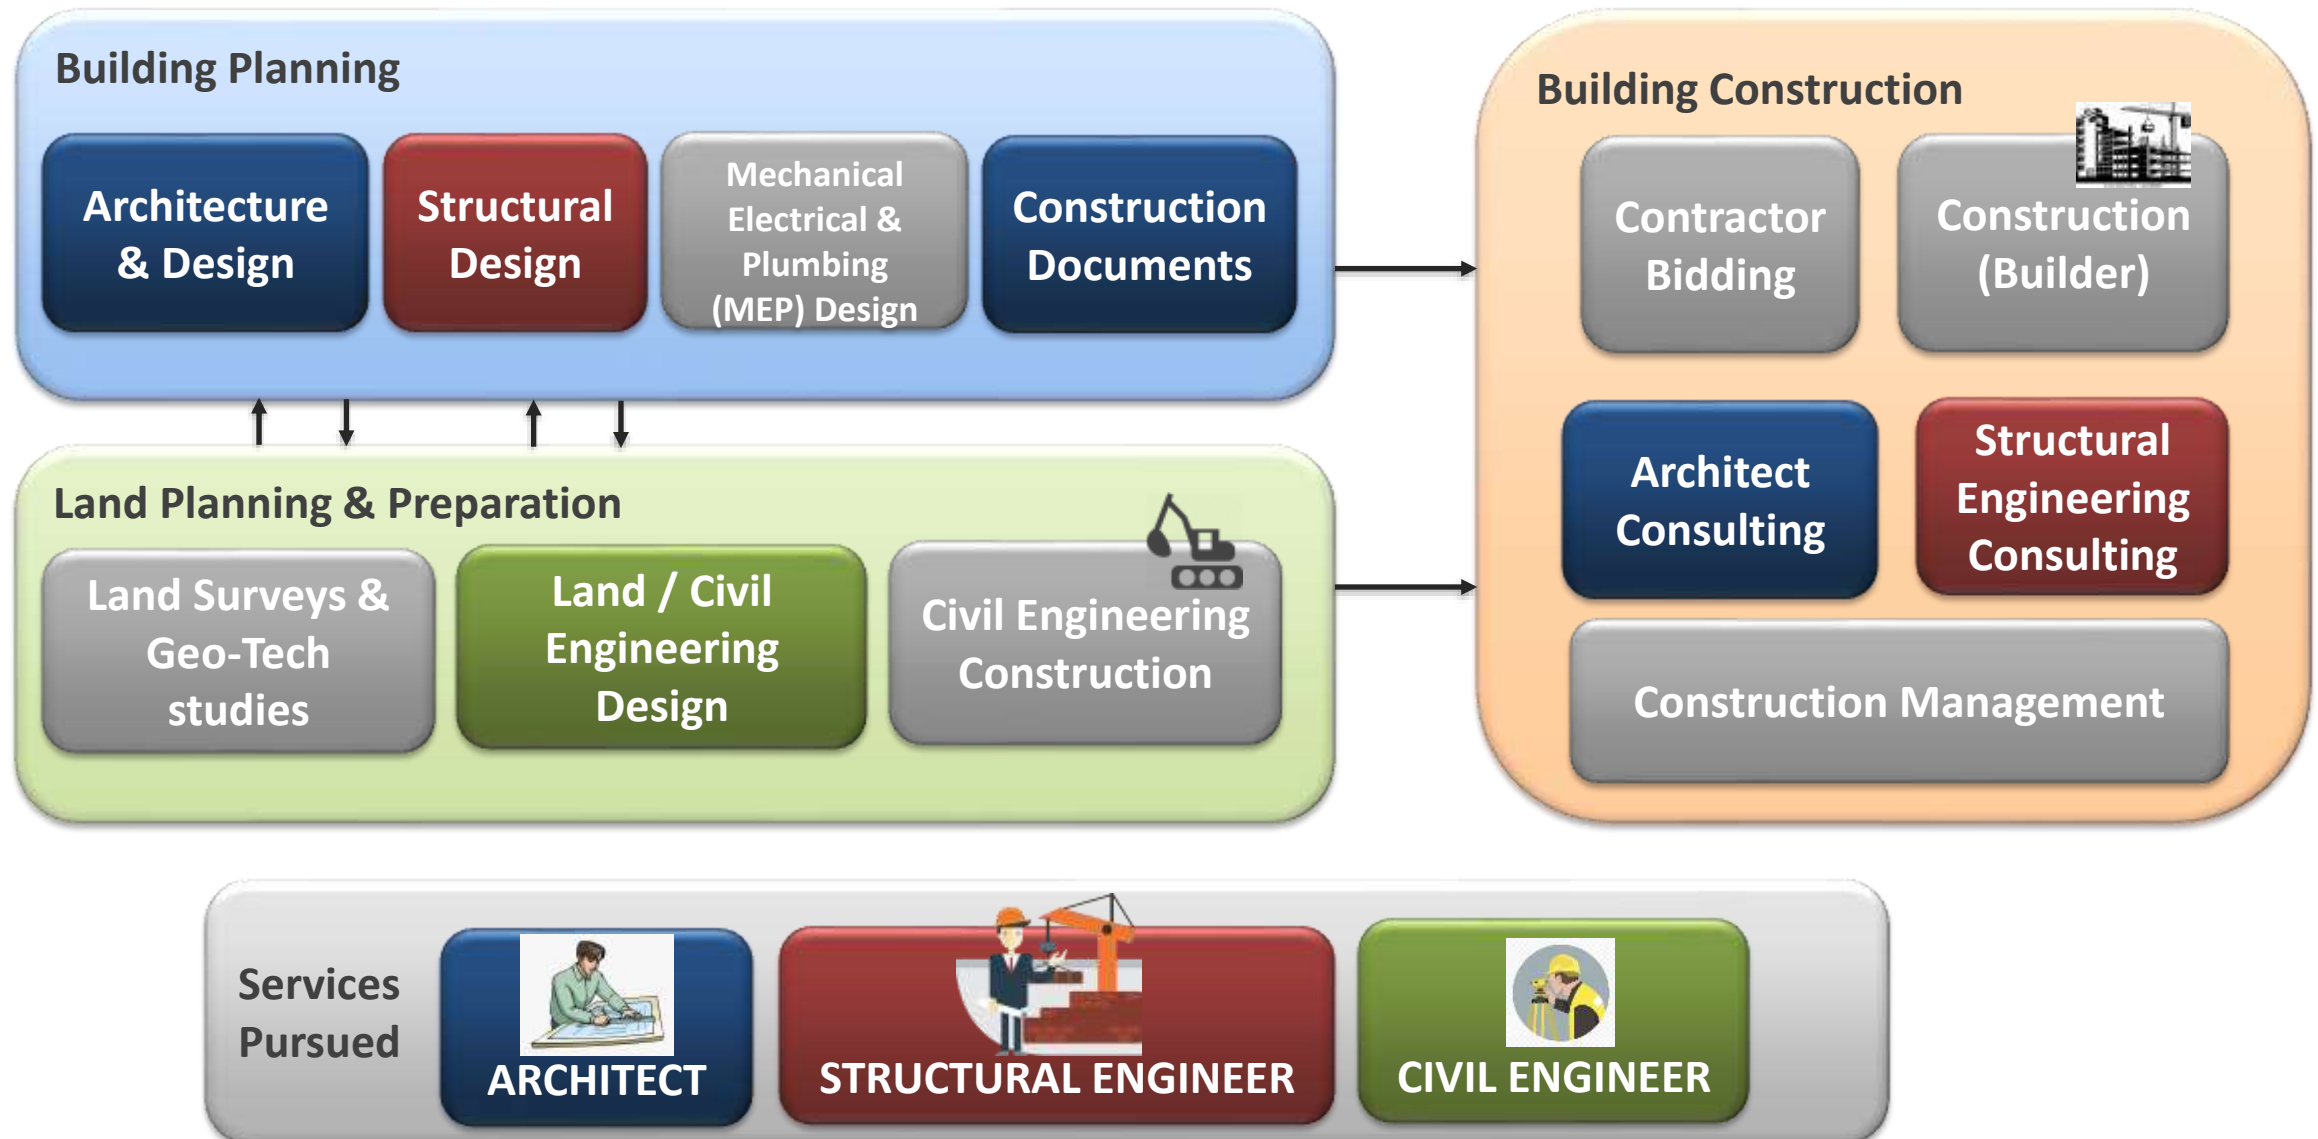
Building Planning

Architecture & Design

Structural Design

Mechanical Electrical & Plumbing (MEP) Design

Construction Documents

Building Construction

Contractor Bidding

Construction (Builder)

Architect Consulting

Structural Engineering Consulting

Construction Management

Land Planning & Preparation

Land Surveys & Geo-Tech studies

Land / Civil Engineering Design

Civil Engineering Construction

Services Pursued

ARCHITECT

STRUCTURAL ENGINEER

CIVIL ENGINEER